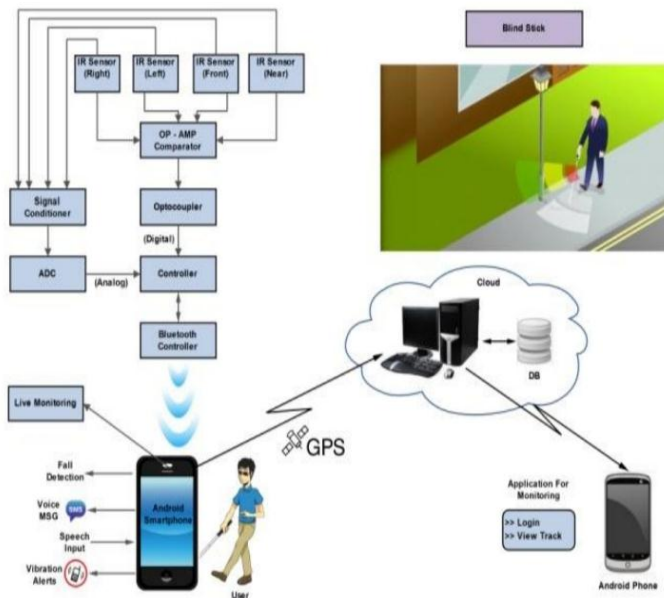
IR Sensor (Right)
IR Sensor (Left)
IR Sensor (Front)
IR Sensor (Near)

Blind Stick

OP - AMP Comparator

Signal Conditioner

Optocoupler

(Digital)

ADC

(Analog)

Controller

Bluetooth Controller

Cloud

DB

Live Monitoring

GPS

Fall Detection

Voice MSG

SMS

Android Smartphone

Speech Input

Vibration Alerts

User

Application For Monitoring

>> Login
>> View Track

Android Phone